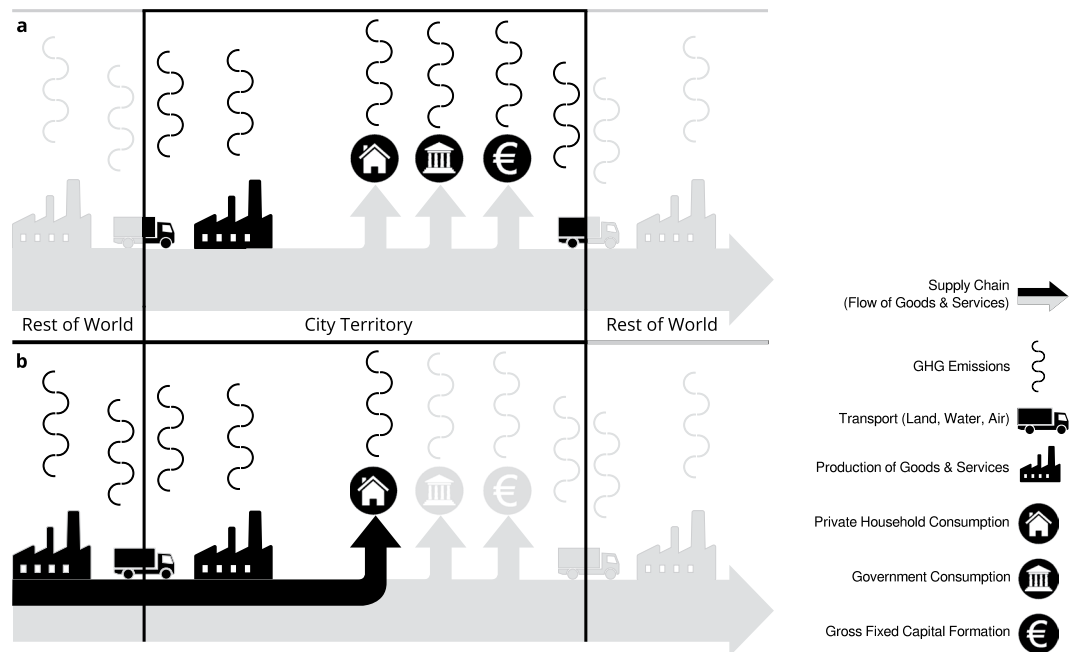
a

Rest of World

City Territory

Rest of World

b

Supply Chain
(Flow of Goods & Services)

GHG Emissions

Transport (Land, Water, Air)

Production of Goods & Services

Private Household Consumption

Government Consumption

Gross Fixed Capital Formation